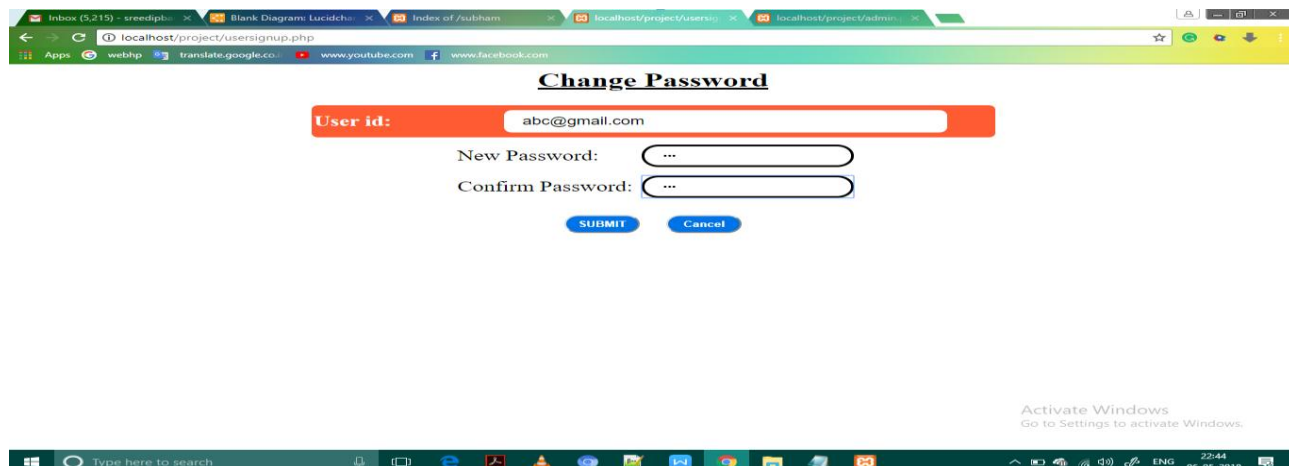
Inbox (5,215) - sreedipb ×
Blank Diagram: Lucidcha ×
Index of /subham ×
localhost/project/usersig ×
localhost/project/admin ×

localhost/project/usersignup.php

Apps webhp translate.google.co. www.youtube.com www.facebook.com

Change Password

User id: abc@gmail.com

New Password: •••

Confirm Password: •••

SUBMIT Cancel

Activate Windows
Go to Settings to activate Windows.

Type here to search

ENG 22:44 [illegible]